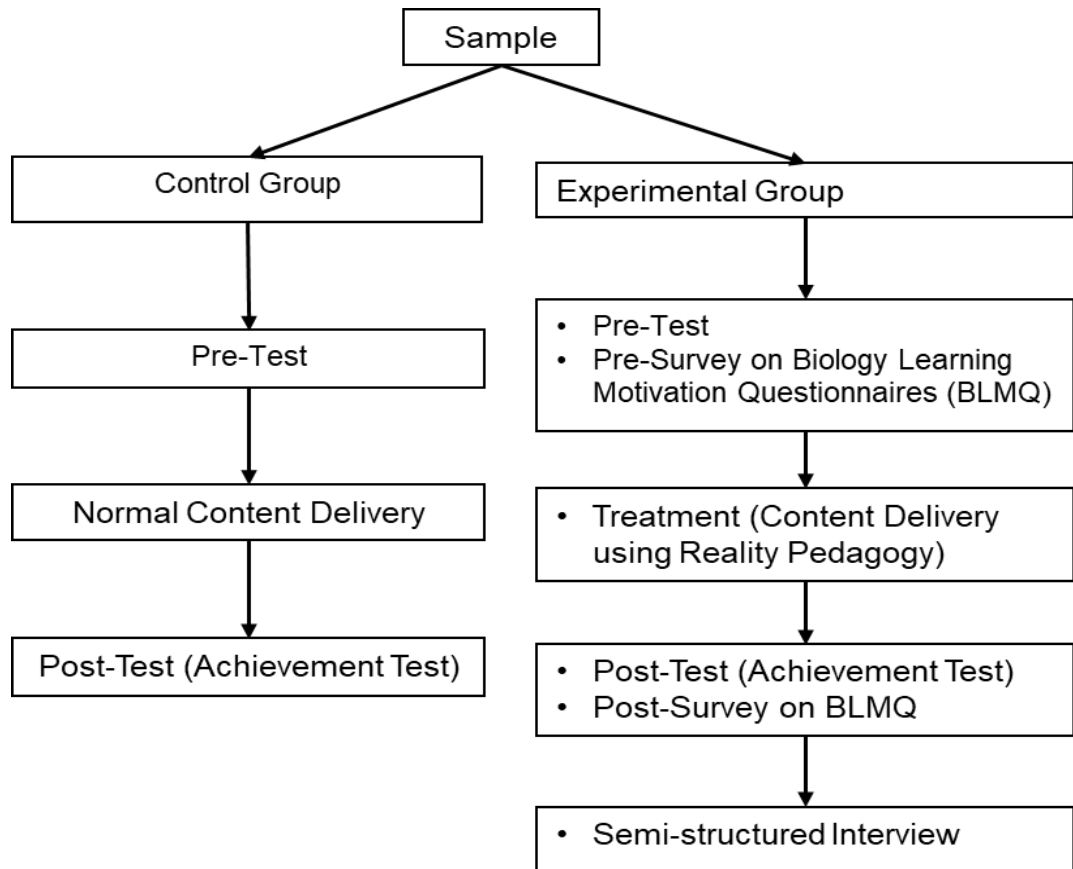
Sample

Control Group

Pre-Test

Normal Content Delivery

Post-Test (Achievement Test)

Experimental Group

• Pre-Test
• Pre-Survey on Biology Learning Motivation Questionnaires (BLMQ)

• Treatment (Content Delivery using Reality Pedagogy)

• Post-Test (Achievement Test)
• Post-Survey on BLMQ

• Semi-structured Interview